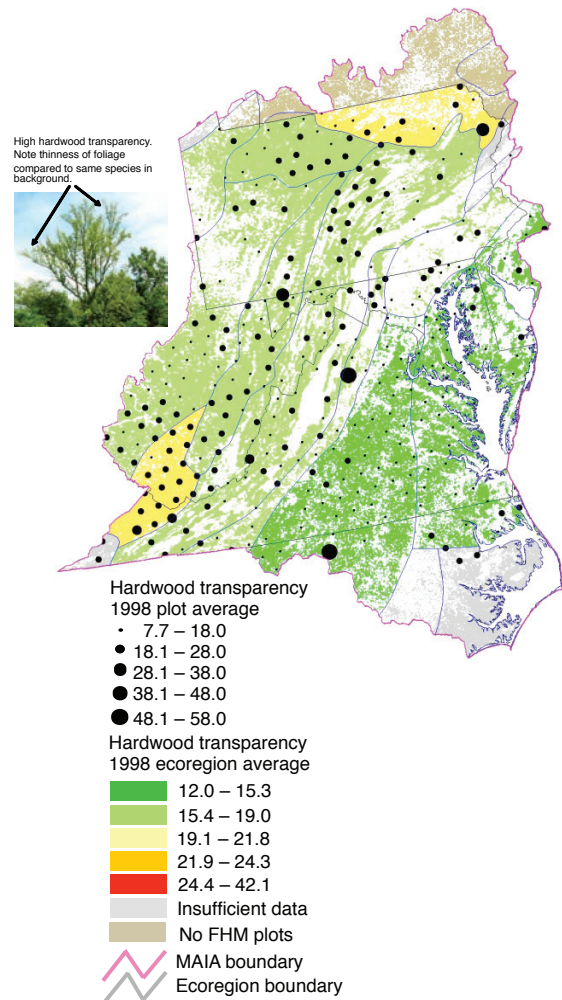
High hardwood transparency. Note thinness of foliage compared to same species in background.

Hardwood transparency
1998 plot average
7.7 – 18.0
18.1 – 28.0
28.1 – 38.0
38.1 – 48.0
48.1 – 58.0

Hardwood transparency
1998 ecoregion average
12.0 – 15.3
15.4 – 19.0
19.1 – 21.8
21.9 – 24.3
24.4 – 42.1
Insufficient data
No FHM plots
MAIA boundary
Ecoregion boundary